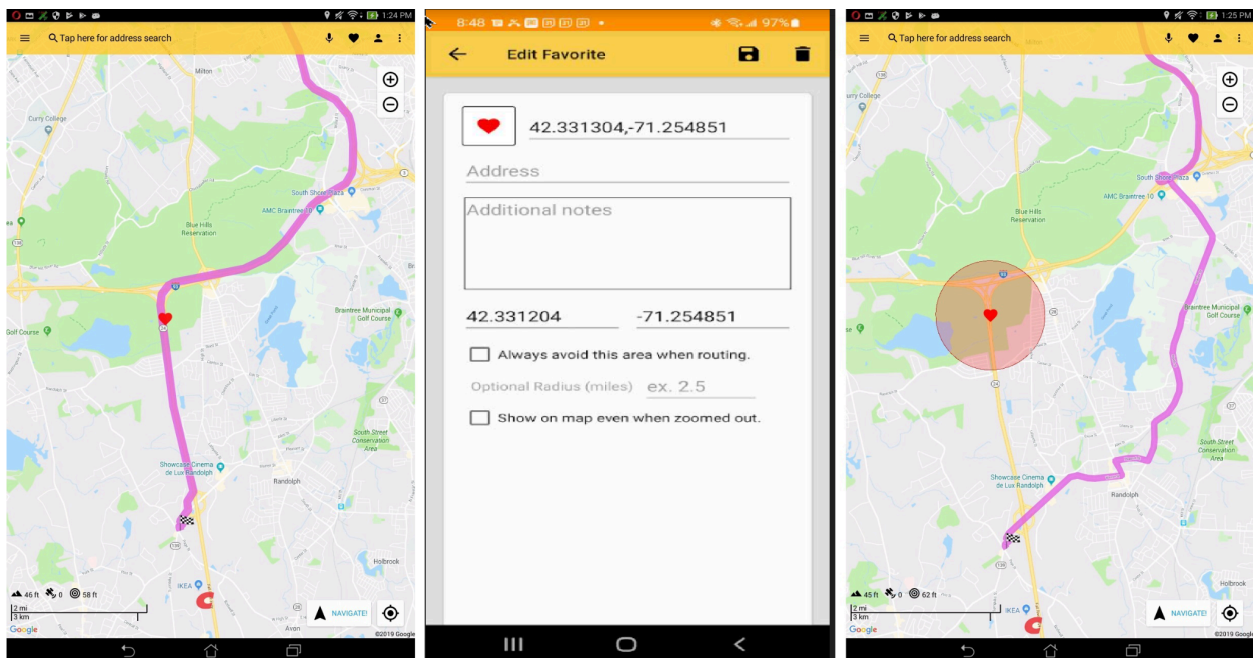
1:24 PM
Tap here for address search
Milton
Curry College
South Shore Plaza
AMC Braintree 10
Blue Hills Reservation
Braintree Municipal Golf Course
Golf Course
South Street Conservation Area
Showcase Cinema de Lux Randolph
Randolph
Holbrook
IKEA
46 ft 0 58 ft
2 mi
3 km
NAVIGATE!
Google
©2019 Google

8:48
97%
Edit Favorite
42.331304,-71.254851
Address
Additional notes
42.331204
-71.254851
Always avoid this area when routing.
Optional Radius (miles) ex. 2.5
Show on map even when zoomed out.

1:25 PM
Tap here for address search
Curry College
South Shore Plaza
AMC Braintree 10
Blue Hills Reservation
Braintree Municipal Golf Course
South Street Conservation Area
Showcase Cinema de Lux Randolph
Randolph
Holbrook
IKEA
45 ft 0 62 ft
2 mi
3 km
NAVIGATE!
Google
©2019 Google